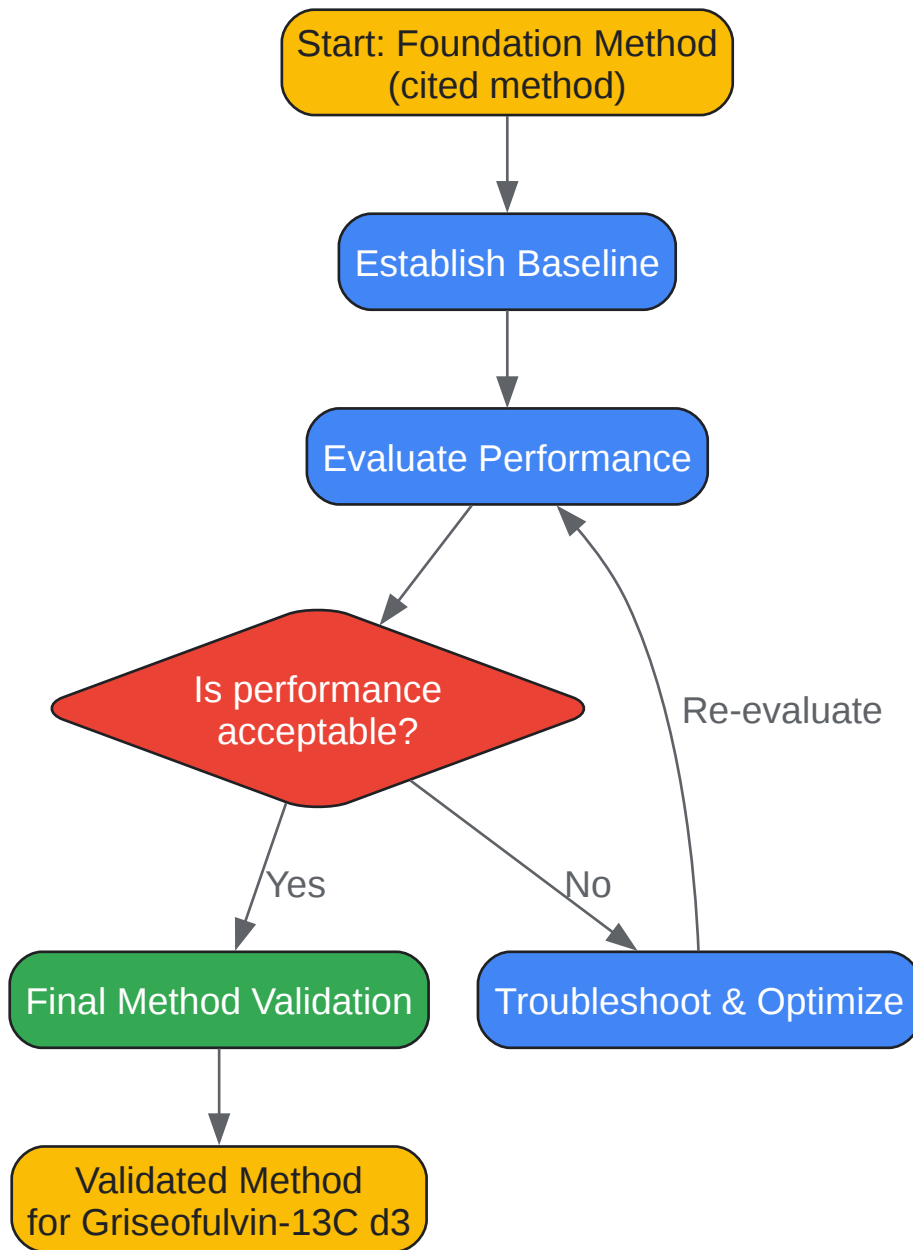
Start: Foundation Method
(cited method)

Establish Baseline

Evaluate Performance

Is performance acceptable?

Re-evaluate

Yes

No

Final Method Validation

Troubleshoot & Optimize

Validated Method
for Griseofulvin-13C d3